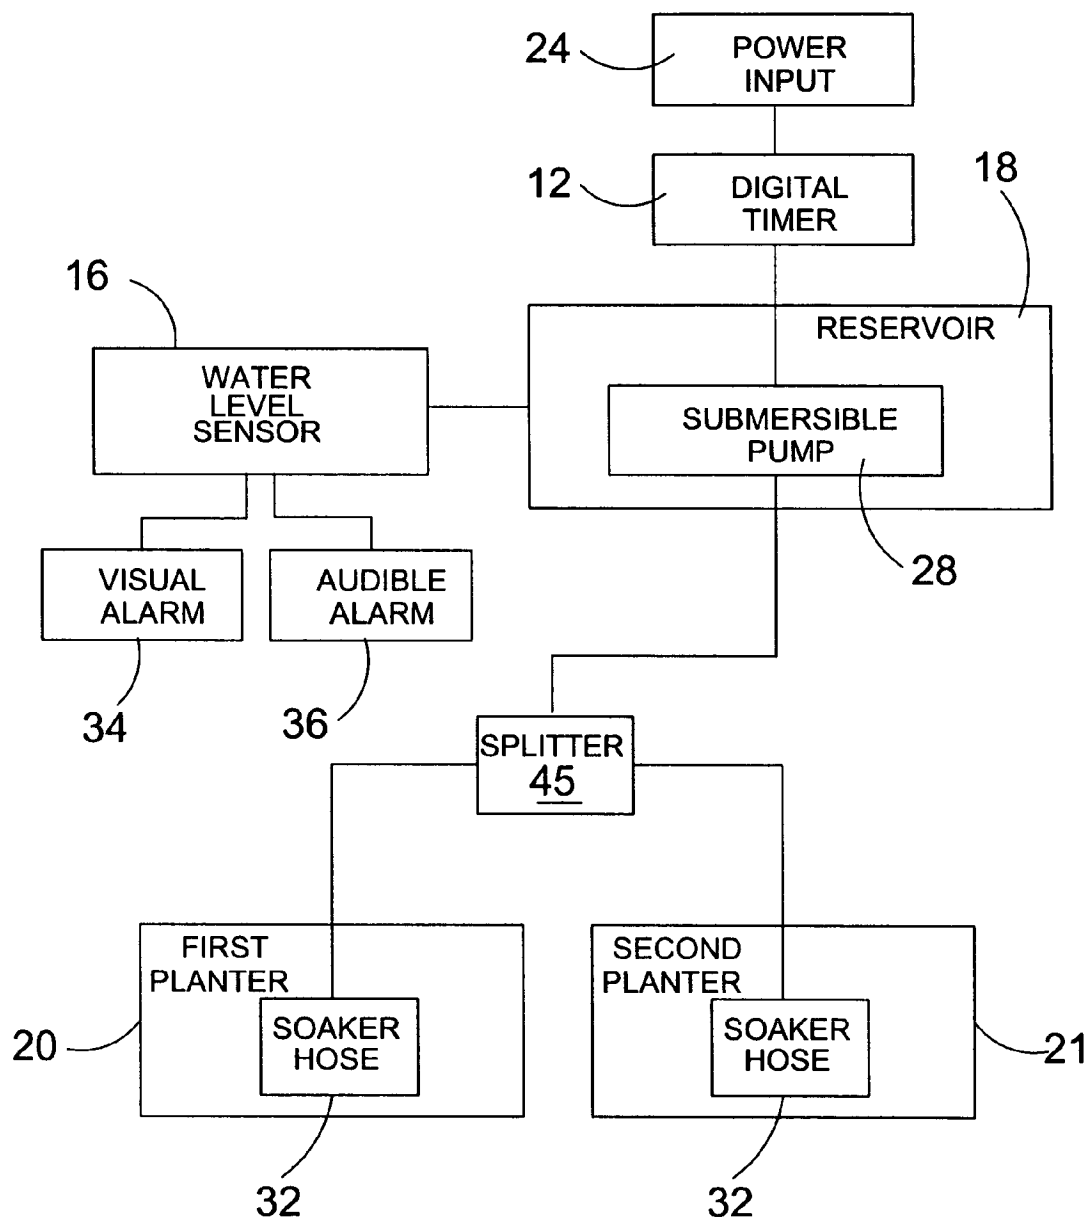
24
POWER INPUT

12
DIGITAL TIMER

18
RESERVOIR

16
WATER LEVEL SENSOR

SUBMERSIBLE PUMP

28

VISUAL ALARM

AUDIBLE ALARM

34

36

SPLITTER
45

FIRST PLANTER
SOAKER HOSE

SECOND PLANTER
SOAKER HOSE

20

21

32

32